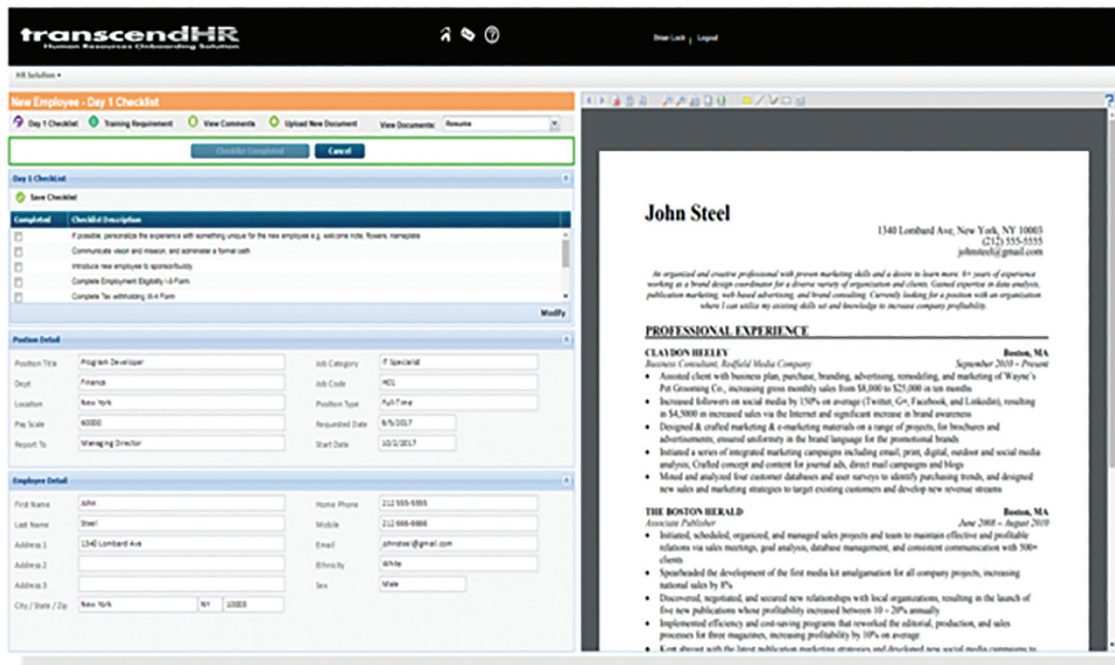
transcendHR
Human Resources Onboarding Solution

Brian Lock | Logout

HR Solution ▾

New Employee - Day 1 Checklist

Day 1 Checklist  Training Requirement  View Comments  Upload New Document  View Documents: Resume

Checklist Completed  Cancel

Day 1 Checklist

Save Checklist

| Completed | Checklist Description |
|---|---|
| | If possible, personalize the experience with something unique for the new employee e.g. welcome note, flowers, nameplate |
| | Communicate vision and mission, and administer a formal oath |
| | Introduce new employee to sponsor/buddy |
| | Complete Employment Eligibility I-9 Form |
| | Complete Tax withholding W-4 Form |

Modify

Position Detail

Position Title: Program Developer
Job Category: IT Specialist
Dept: Finance
Job Code: HOL
Location: New York
Position Type: Full-Time
Pay Scale: 60000
Requested Date: 9/5/2017
Report To: Managing Director
Start Date: 10/2/2017

Employee Detail

First Name: John
Home Phone: 212 555-5555
Last Name: Steel
Mobile: 212 666-6666
Address 1: 1340 Lombard Ave
Email: johnsteel@gmail.com
Address 2:
Ethnicity: White
Address 3:
Sex: Male
City / State / Zip: New York NY 10003

John Steel

1340 Lombard Ave, New York, NY 10003
(212) 555-5555
johnsteel@gmail.com

An organized and creative professional with proven marketing skills and a desire to learn more. 6+ years of experience working as a brand design coordinator for a diverse variety of organization and clients. Gained expertise in data analysis, publication marketing, web based advertising, and brand consulting. Currently looking for a position with an organization where I can utilize my existing skills set and knowledge to increase company profitability.

PROFESSIONAL EXPERIENCE

CLAYDON HEELEY Boston, MA
Business Consultant, Redfield Media Company September 2010 – Present
• Assisted client with business plan, purchase, branding, advertising, remodeling, and marketing of Wayne's Pet Grooming Co., increasing gross monthly sales from $8,000 to $25,000 in ten months
• Increased followers on social media by 150% on average (Twitter, G+, Facebook, and LinkedIn), resulting in $4,5000 in increased sales via the Internet and significant increase in brand awareness
• Designed & crafted marketing & e-marketing materials on a range of projects, for brochures and advertisements; ensured uniformity in the brand language for the promotional brands
• Initiated a series of integrated marketing campaigns including email, print, digital, outdoor and social media analysis; Crafted concept and content for journal ads, direct mail campaigns and blogs
• Mined and analyzed four customer databases and user surveys to identify purchasing trends, and designed new sales and marketing strategies to target existing customers and develop new revenue streams

THE BOSTON HERALD Boston, MA
Associate Publisher June 2008 – August 2010
• Initiated, scheduled, organized, and managed sales projects and team to maintain effective and profitable relations via sales meetings, goal analysis, database management, and consistent communication with 500+ clients
• Spearheaded the development of the first media kit amalgamation for all company projects, increasing national sales by 8%
• Discovered, negotiated, and secured new relationships with local organizations, resulting in the launch of five new publications whose profitability increased between 10 – 20% annually
• Implemented efficiency and cost-saving programs that reworked the editorial, production, and sales processes for three magazines, increasing profitability by 10% on average
• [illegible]